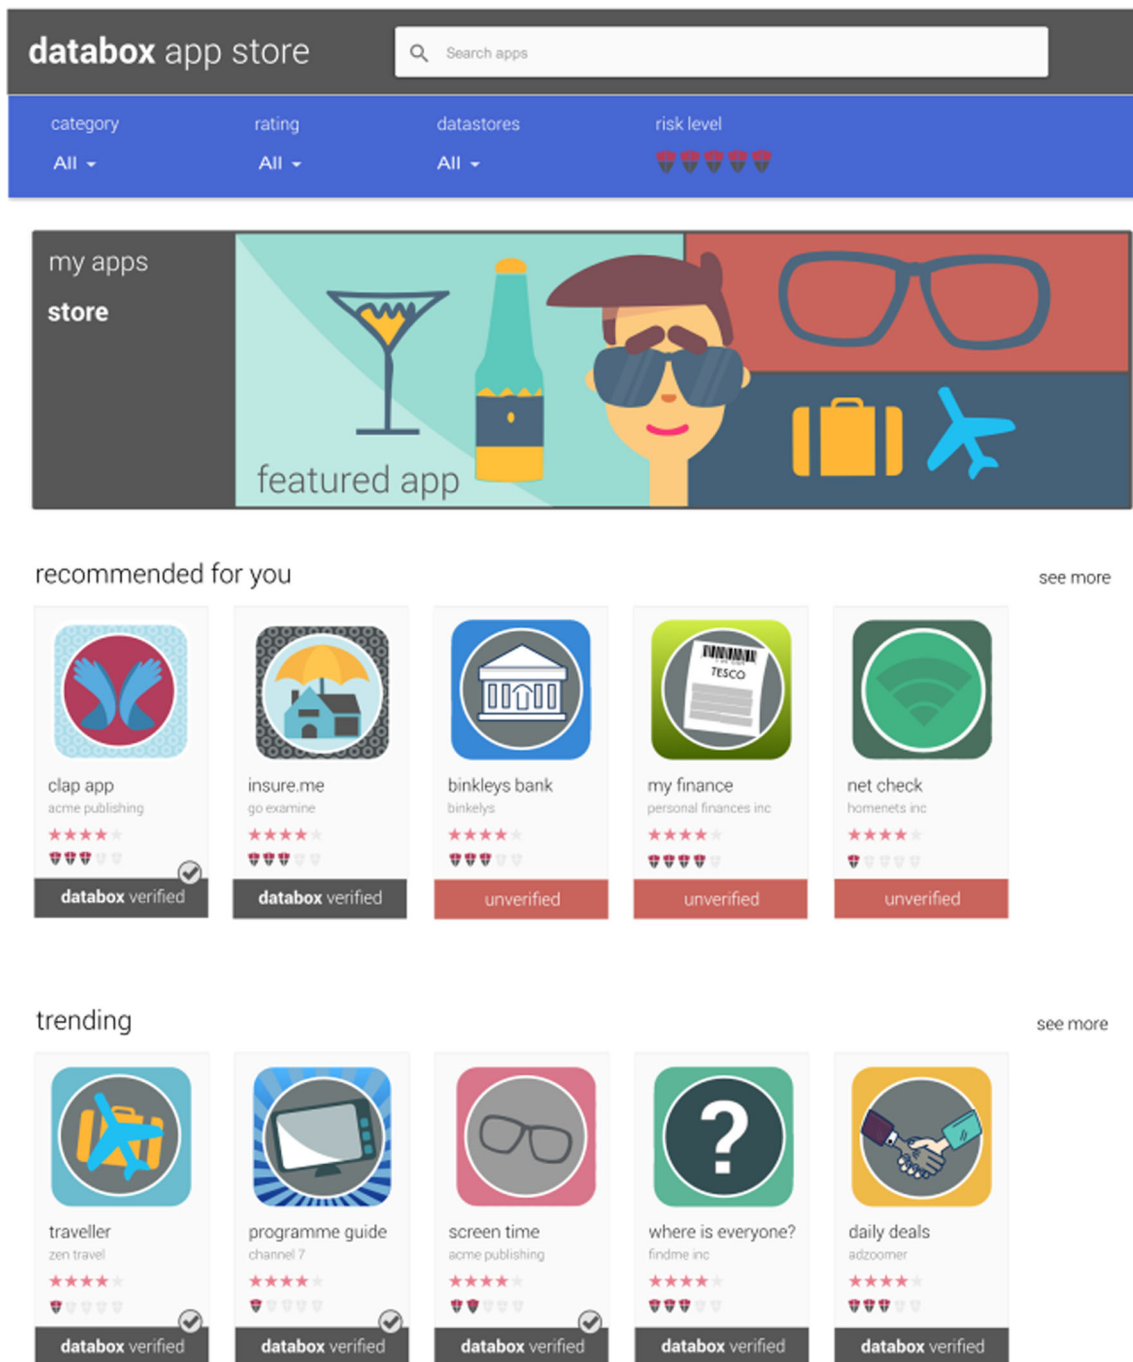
databox app store

Search apps

category
All

rating
All

datastores
All

risk level

my apps

store

featured app

TESCO

recommended for you

see more

clap app
acme publishing
★★★★★

databox verified

insure.me
go examine
★★★★★

databox verified

binkleys bank
binkelys
★★★★★

unverified

my finance
personal finances inc
★★★★★

unverified

net check
homenets inc
★★★★★

unverified

trending

see more

traveller
zen travel
★★★★★

databox verified

programme guide
channel 7
★★★★★

databox verified

screen time
acme publishing
★★★★★

databox verified

where is everyone?
findme inc
★★★★★

databox verified

daily deals
adzoomer
★★★★★

databox verified